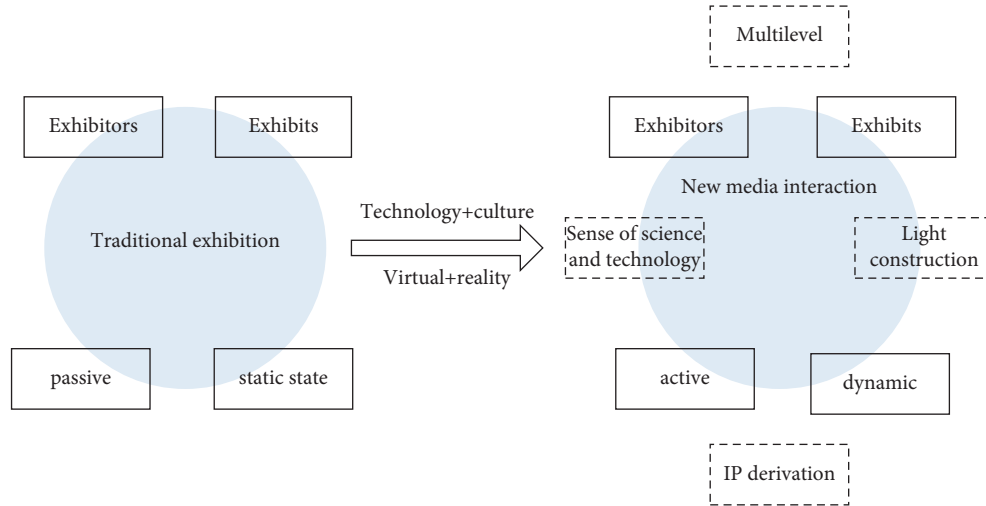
Exhibitors

Exhibits

Traditional exhibition

passive

static state

Technology+culture

Virtual+reality

Multilevel

Exhibitors

Exhibits

New media interaction

Sense of science and technology

Light construction

active

dynamic

IP derivation